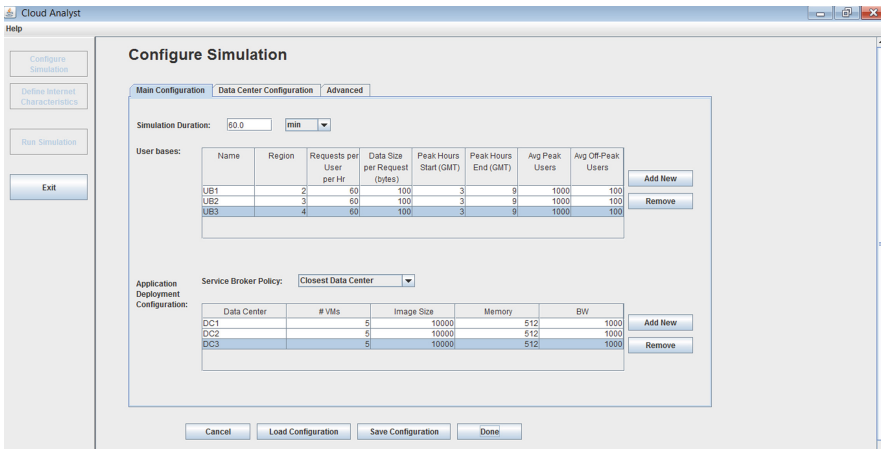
Cloud Analyst

Help

Configure Simulation

Define Internet Characteristics

Run Simulation

Exit

Configure Simulation

Main Configuration | Data Center Configuration | Advanced

Simulation Duration: 60.0 min

User bases:

| Name | Region | Requests per User per Hr | Data Size per Request (bytes) | Peak Hours Start (GMT) | Peak Hours End (GMT) | Avg Peak Users | Avg Off-Peak Users |
|---|---|---|---|---|---|---|---|
| UB1 | 2 | 60 | 100 | 3 | 9 | 1000 | 100 |
| UB2 | 3 | 60 | 100 | 3 | 9 | 1000 | 100 |
| UB3 | 4 | 60 | 100 | 3 | 9 | 1000 | 100 |

Add New

Remove

Application Deployment Configuration:

Service Broker Policy: Closest Data Center

| Data Center | # VMs | Image Size | Memory | BW |
|---|---|---|---|---|
| DC1 | 5 | 10000 | 512 | 1000 |
| DC2 | 5 | 10000 | 512 | 1000 |
| DC3 | 5 | 10000 | 512 | 1000 |

Add New

Remove

Cancel

Load Configuration

Save Configuration

Done